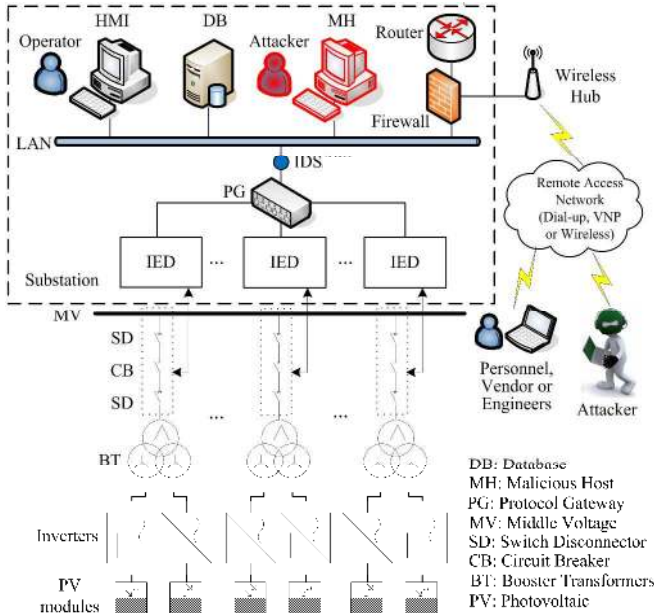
HMI
DB
MH
Operator
Attacker
Router
Wireless Hub
Firewall
LAN
IDS
PG
Remote Access Network (Dial-up, VNP or Wireless)
IED
...
IED
...
IED
Substation
MV
SD
CB
SD
...
...
Personnel, Vendor or Engineers
Attacker
BT
Inverters
PV modules

DB: Database
MH: Malicious Host
PG: Protocol Gateway
MV: Middle Voltage
SD: Switch Disconnector
CB: Circuit Breaker
BT: Booster Transformers
PV: Photovoltaic